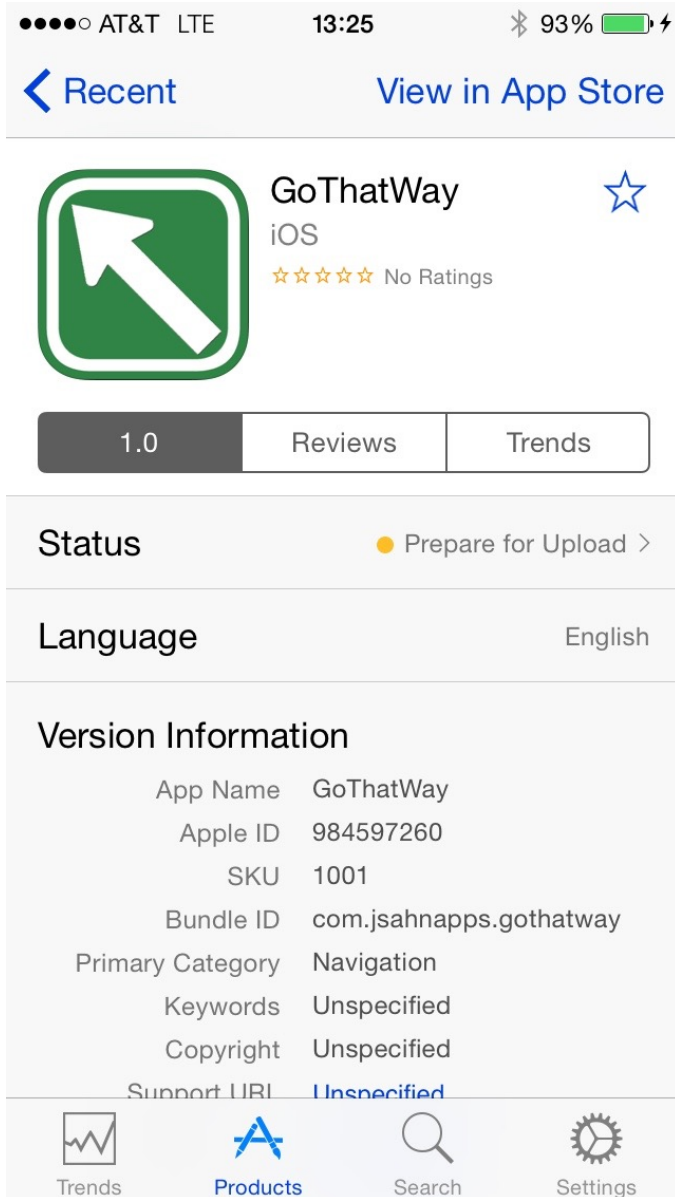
●●●●○ AT&T LTE 13:25 93%

Recent View in App Store

GoThatWay
iOS
☆☆☆☆☆ No Ratings

| 1.0 | Reviews | Trends |
|---|---|---|

Status Prepare for Upload

Language English

Version Information

| App Name | GoThatWay |
|---|---|
| Apple ID | 984597260 |
| SKU | 1001 |
| Bundle ID | com.jsahnapps.gothatway |
| Primary Category | Navigation |
| Keywords | Unspecified |
| Copyright | Unspecified |
| Support URL | Unspecified |

Trends Products Search Settings